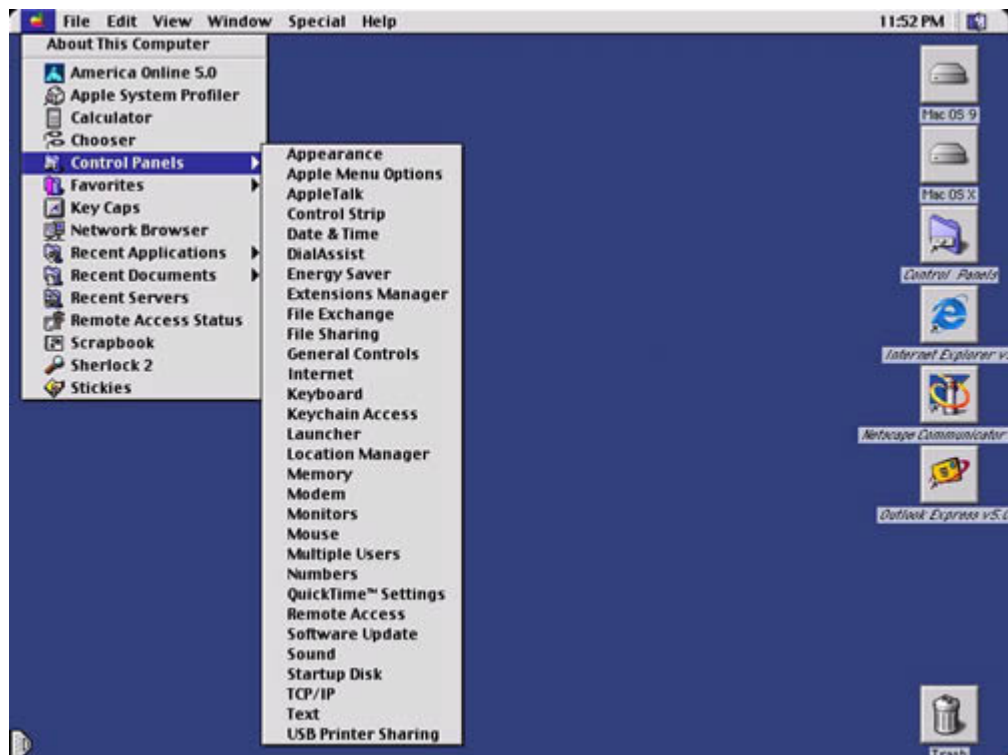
File Edit View Window Special Help 11:52 PM

About This Computer
America Online 5.0
Apple System Profiler
Calculator
Chooser
Control Panels
Favorites
Key Caps
Network Browser
Recent Applications
Recent Documents
Recent Servers
Remote Access Status
Scrapbook
Sherlock 2
Stickies

Appearance
Apple Menu Options
AppleTalk
Control Strip
Date & Time
DialAssist
Energy Saver
Extensions Manager
File Exchange
File Sharing
General Controls
Internet
Keyboard
Keychain Access
Launcher
Location Manager
Memory
Modem
Monitors
Mouse
Multiple Users
Numbers
QuickTime™ Settings
Remote Access
Software Update
Sound
Startup Disk
TCP/IP
Text
USB Printer Sharing

Mac OS 9
Mac OS X
Control Panels
Internet Explorer v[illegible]
Netscape Communicator
Outlook Express v5.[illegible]
Trash